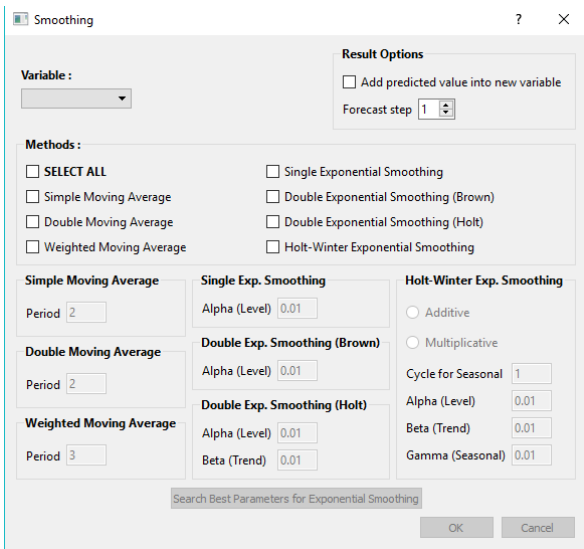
Smoothing

? X

Variable :

Result Options

Add predicted value into new variable

Forecast step 1

Methods :

SELECT ALL

Simple Moving Average

Double Moving Average

Weighted Moving Average

Single Exponential Smoothing

Double Exponential Smoothing (Brown)

Double Exponential Smoothing (Holt)

Holt-Winter Exponential Smoothing

Simple Moving Average

Period 2

Double Moving Average

Period 2

Weighted Moving Average

Period 3

Single Exp. Smoothing

Alpha (Level) 0.01

Double Exp. Smoothing (Brown)

Alpha (Level) 0.01

Double Exp. Smoothing (Holt)

Alpha (Level) 0.01

Beta (Trend) 0.01

Holt-Winter Exp. Smoothing

Additive

Multiplicative

Cycle for Seasonal 1

Alpha (Level) 0.01

Beta (Trend) 0.01

Gamma (Seasonal) 0.01

Search Best Parameters for Exponential Smoothing

OK

Cancel